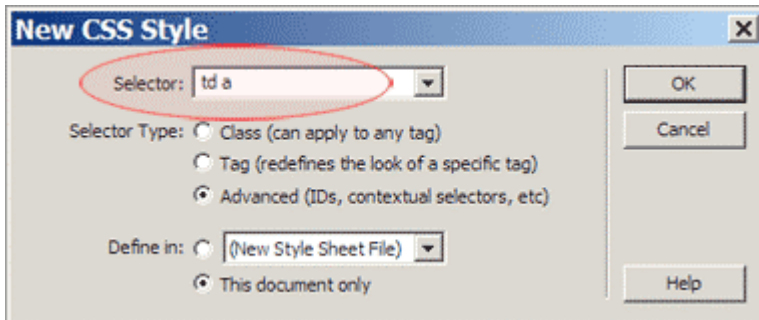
New CSS Style

Selector: td a

Selector Type: Class (can apply to any tag)

Tag (redefines the look of a specific tag)

Advanced (IDs, contextual selectors, etc)

Define in: (New Style Sheet File)

This document only

OK

Cancel

Help